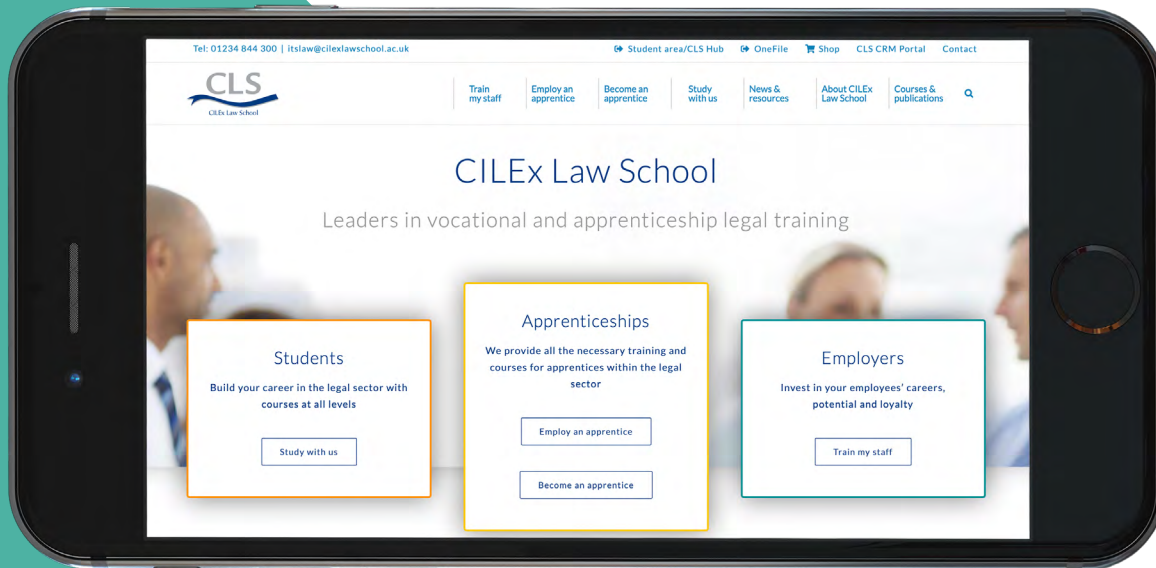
Tel: 01234 844 300 | itslaw@cilexlawschool.ac.uk

Student area/CLS Hub OneFile Shop CLS CRM Portal Contact

CLS
CILEx Law School

Train my staff | Employ an apprentice | Become an apprentice | Study with us | News & resources | About CILEx Law School | Courses & publications

CILEx Law School

Leaders in vocational and apprenticeship legal training

Students

Build your career in the legal sector with courses at all levels

Study with us

Apprenticeships

We provide all the necessary training and courses for apprentices within the legal sector

Employ an apprentice

Become an apprentice

Employers

Invest in your employees' careers, potential and loyalty

Train my staff